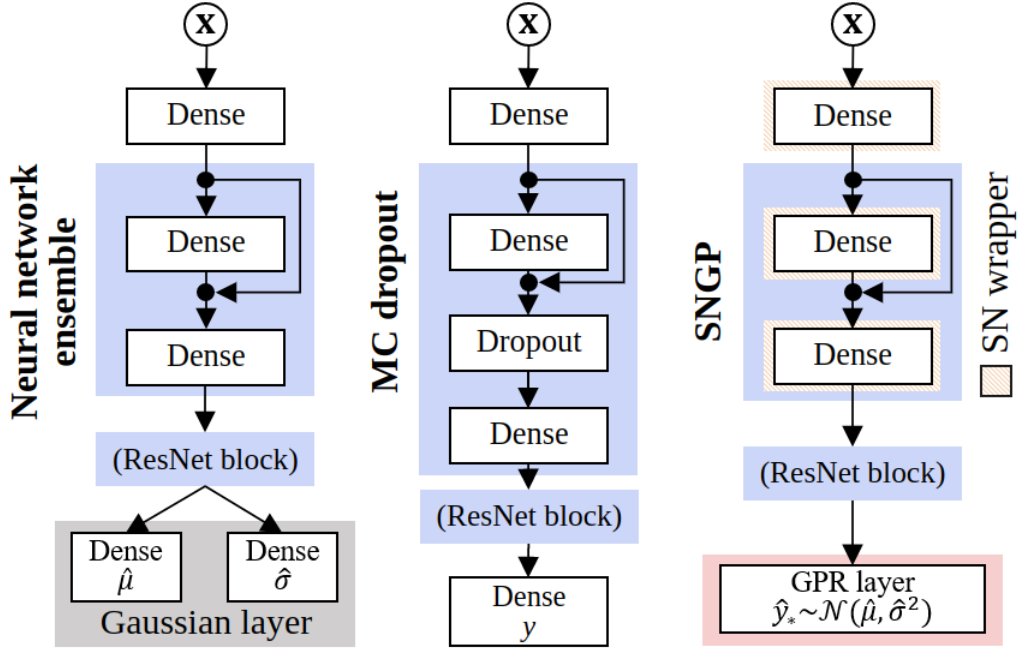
Neural network ensemble

x

Dense

Dense

Dense

(ResNet block)

Dense $\hat{\mu}$

Dense $\hat{\sigma}$

Gaussian layer

MC dropout

x

Dense

Dense

Dropout

Dense

(ResNet block)

Dense $y$

SNGP

x

Dense

Dense

Dense

(ResNet block)

GPR layer $\hat{y}_* \sim \mathcal{N}(\hat{\mu}, \hat{\sigma}^2)$

SN wrapper